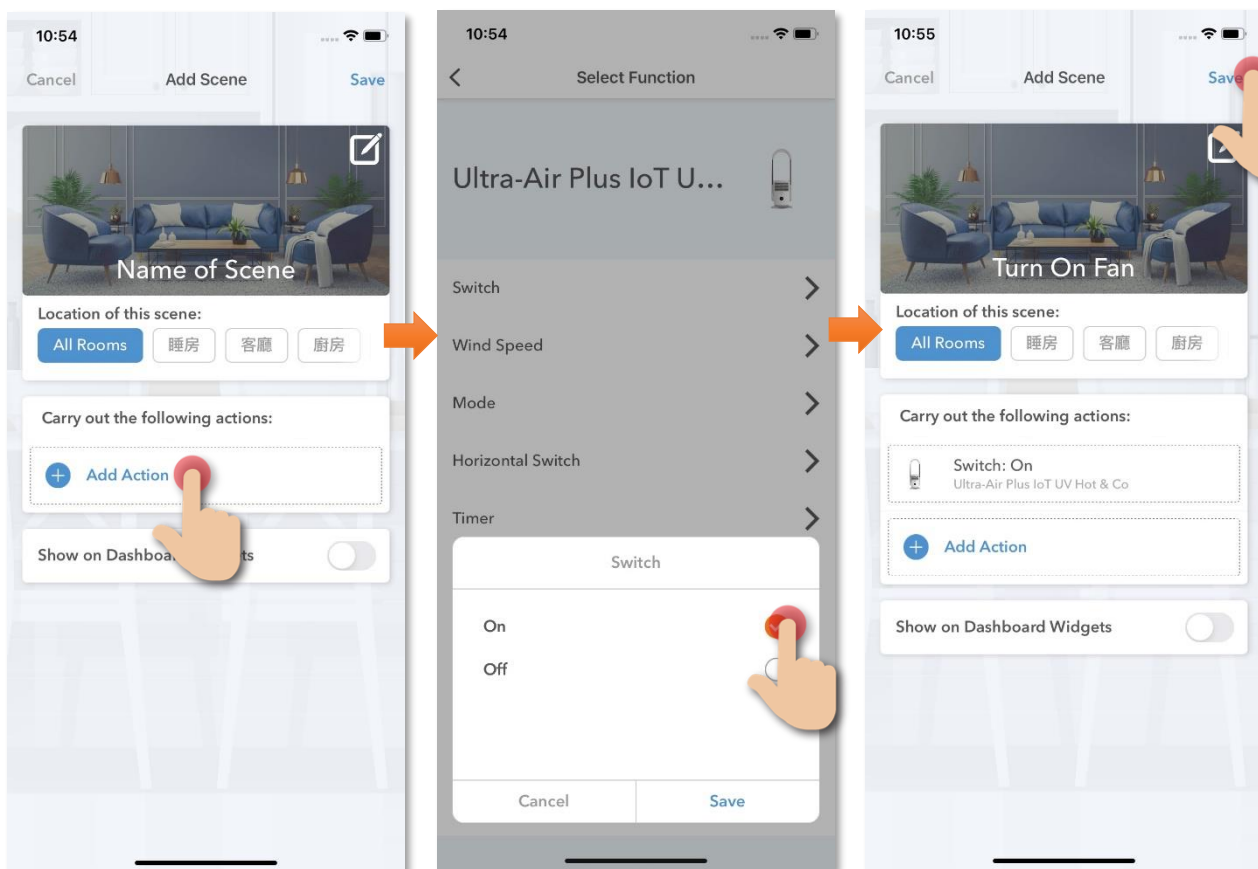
10:54

Cancel Add Scene Save

Name of Scene

Location of this scene:

All Rooms 睡房 客廳 廚房

Carry out the following actions:

Add Action

Show on Dashboa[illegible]ts

10:54

Select Function

Ultra-Air Plus IoT U...

Switch

Wind Speed

Mode

Horizontal Switch

Timer

Switch

On

Off

Cancel Save

10:55

Cancel Add Scene Sav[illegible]

Turn On Fan

Location of this scene:

All Rooms 睡房 客廳 廚房

Carry out the following actions:

Switch: On
Ultra-Air Plus IoT UV Hot & Co

Add Action

Show on Dashboard Widgets